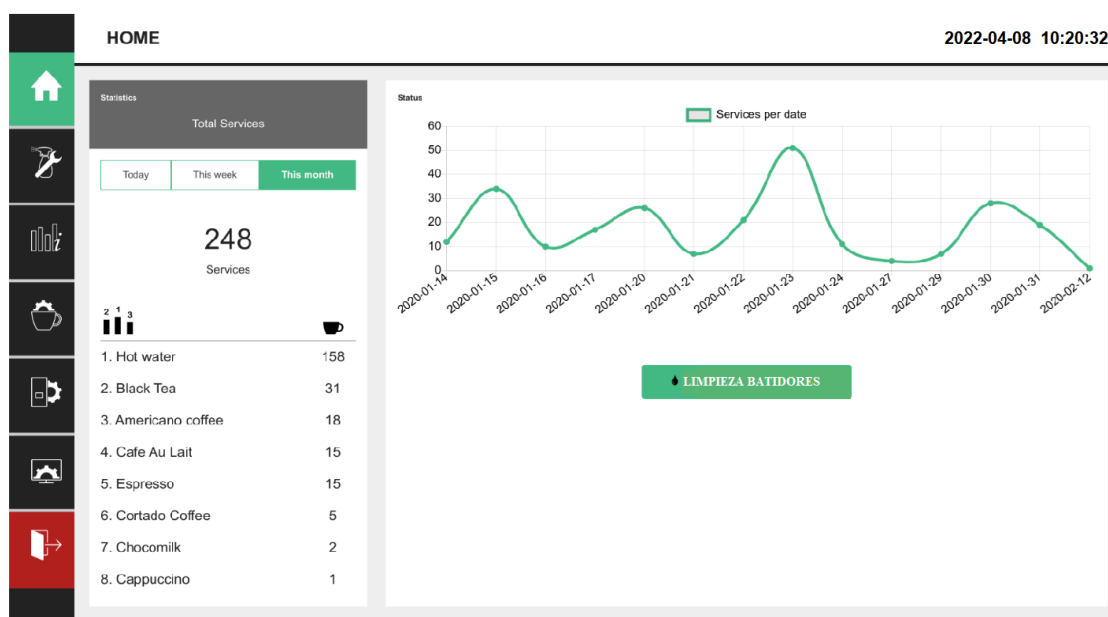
HOME

2022-04-08 10:20:32

Statistics

Total Services

| Today | This week | This month |
|---|---|---|

248

Services

2 1 3

| | |
|---|---|
| 1. Hot water | 158 |
| 2. Black Tea | 31 |
| 3. Americano coffee | 18 |
| 4. Cafe Au Lait | 15 |
| 5. Espresso | 15 |
| 6. Cortado Coffee | 5 |
| 7. Chocomilk | 2 |
| 8. Cappuccino | 1 |

Status

Services per date

60
50
40
30
20
10
0

2020-01-14 2020-01-15 2020-01-16 2020-01-17 2020-01-20 2020-01-21 2020-01-22 2020-01-23 2020-01-24 2020-01-27 2020-01-29 2020-01-30 2020-01-31 2020-02-12

LIMPIEZA BATIDORES